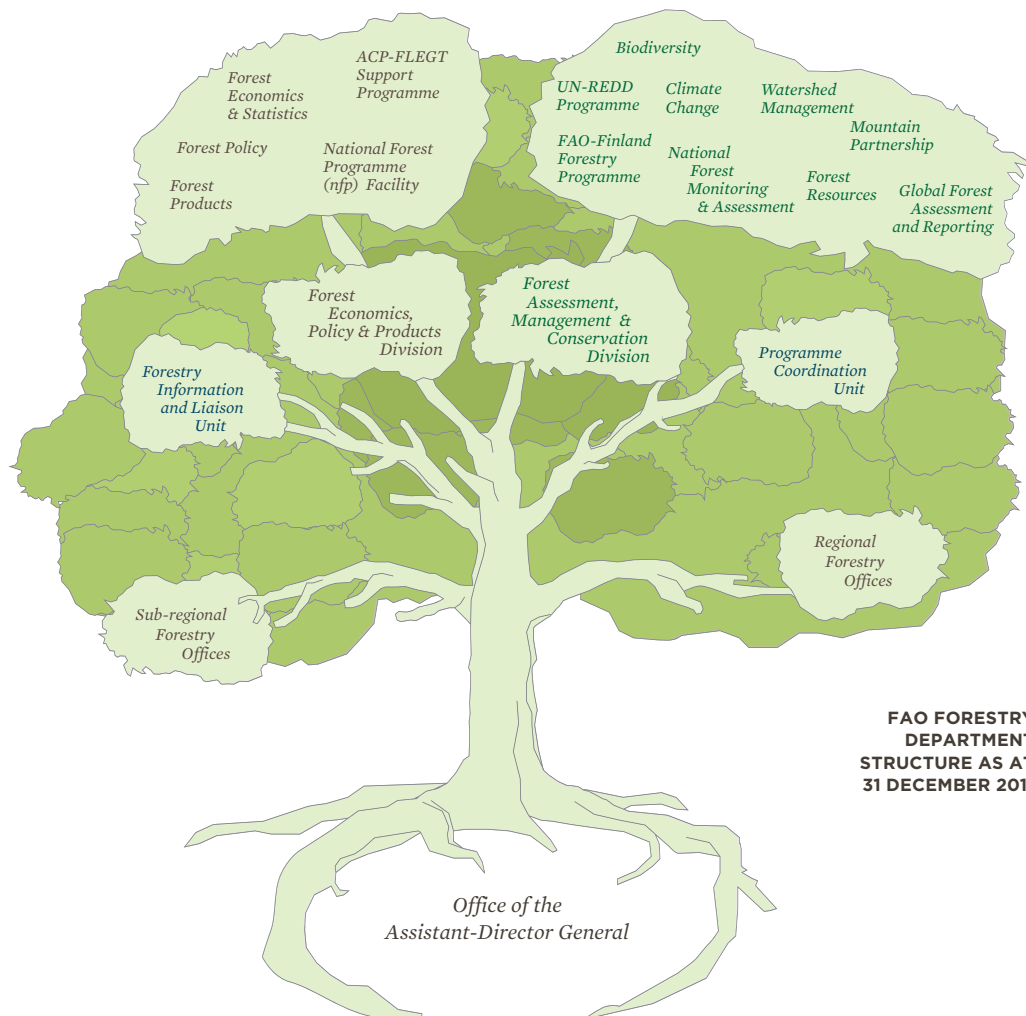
Forest Economics & Statistics

ACP-FLEGT Support Programme

Forest Policy

National Forest Programme (nfp) Facility

Forest Products

Biodiversity

UN-REDD Programme

Climate Change

Watershed Management

Mountain Partnership

FAO-Finland Forestry Programme

National Forest Monitoring & Assessment

Forest Resources

Global Forest Assessment and Reporting

Forest Economics, Policy & Products Division

Forest Assessment, Management & Conservation Division

Programme Coordination Unit

Forestry Information and Liaison Unit

Regional Forestry Offices

Sub-regional Forestry Offices

FAO FORESTRY DEPARTMENT STRUCTURE AS AT 31 DECEMBER 201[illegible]

Office of the Assistant-Director General